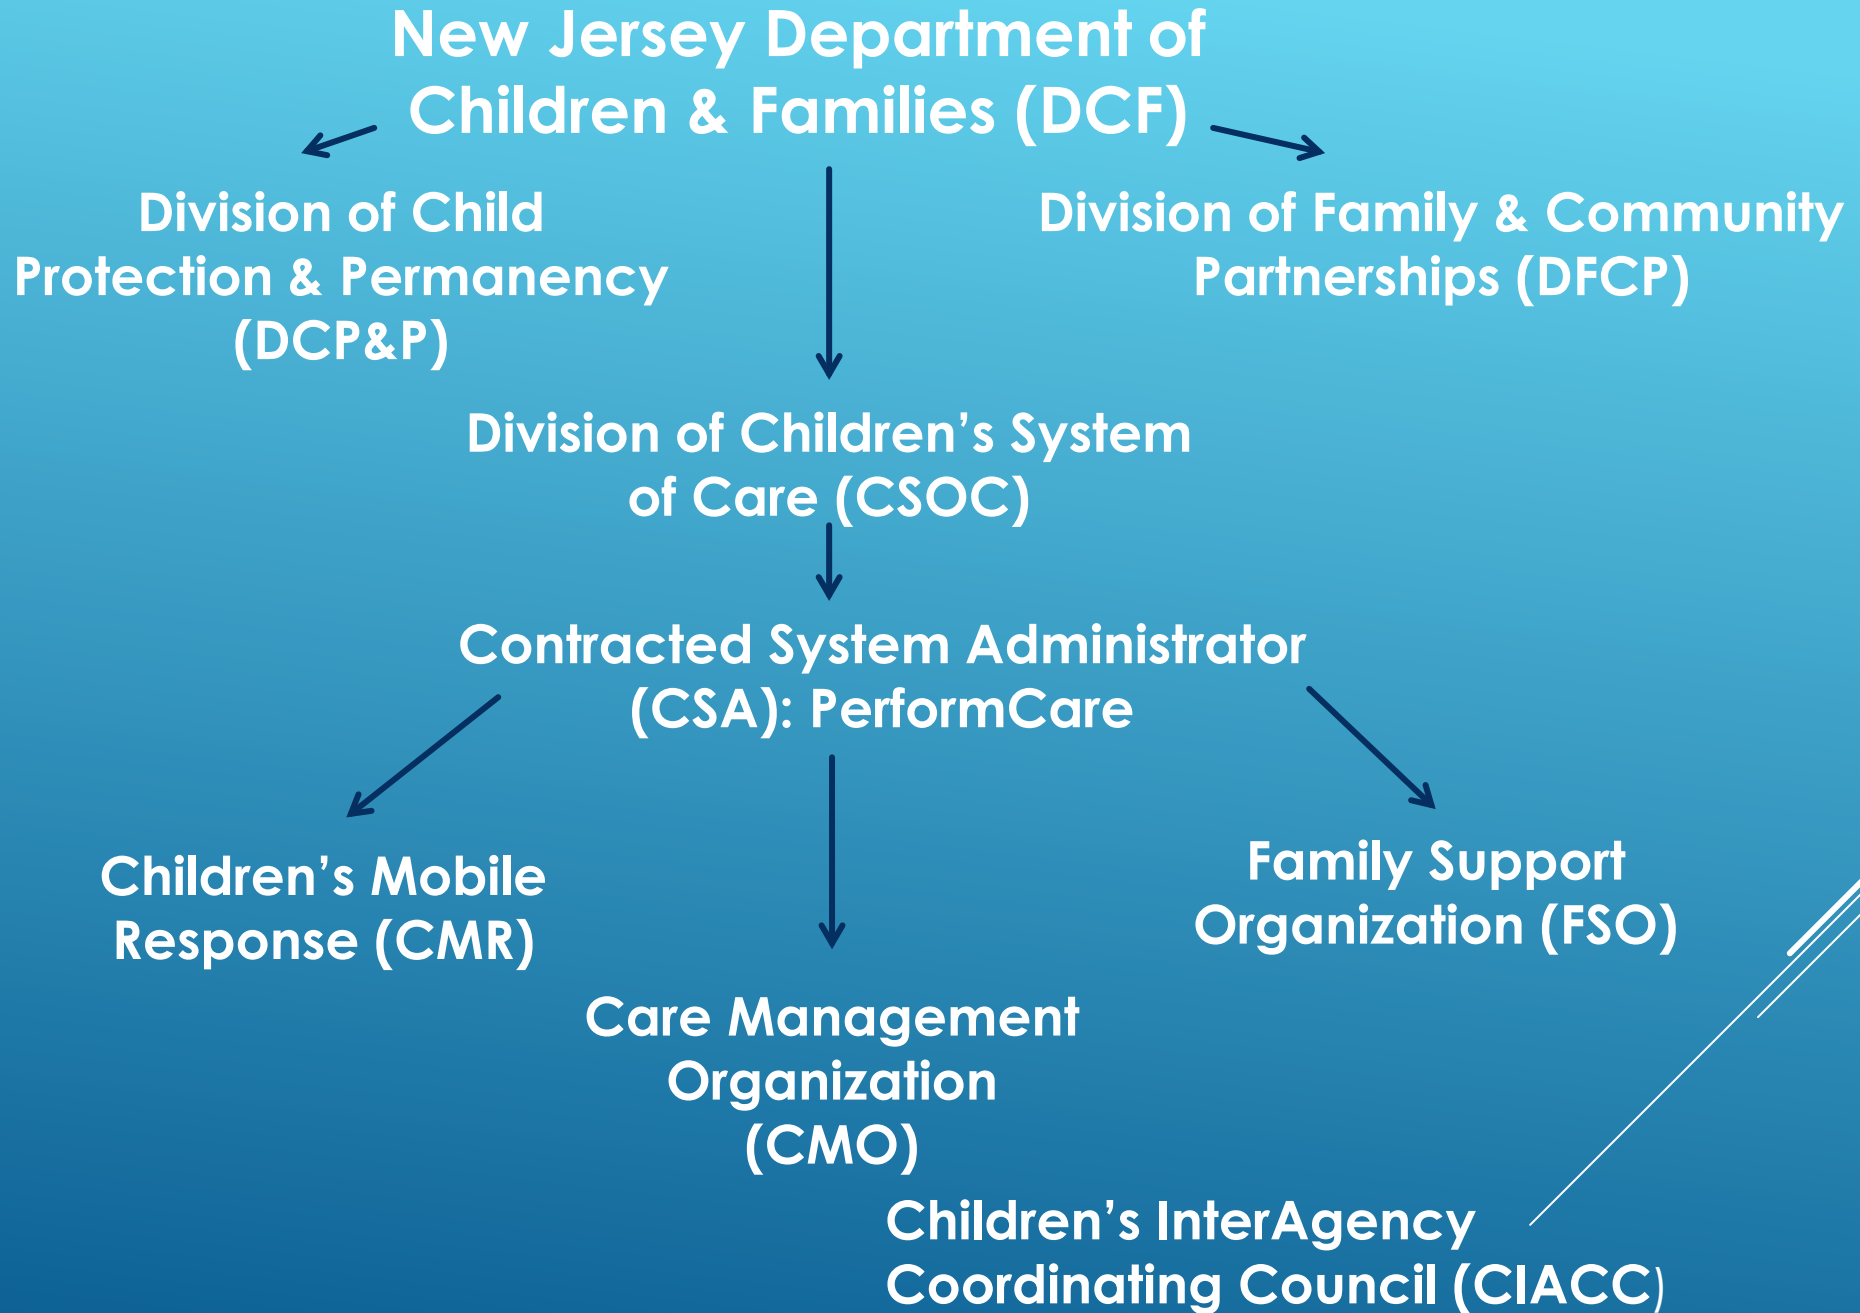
New Jersey Department of Children & Families (DCF)

Division of Child Protection & Permanency (DCP&P)

Division of Family & Community Partnerships (DFCP)

Division of Children's System of Care (CSOC)

Contracted System Administrator (CSA): PerformCare

Children's Mobile Response (CMR)

Family Support Organization (FSO)

Care Management Organization (CMO)

Children's InterAgency Coordinating Council (CIACC)